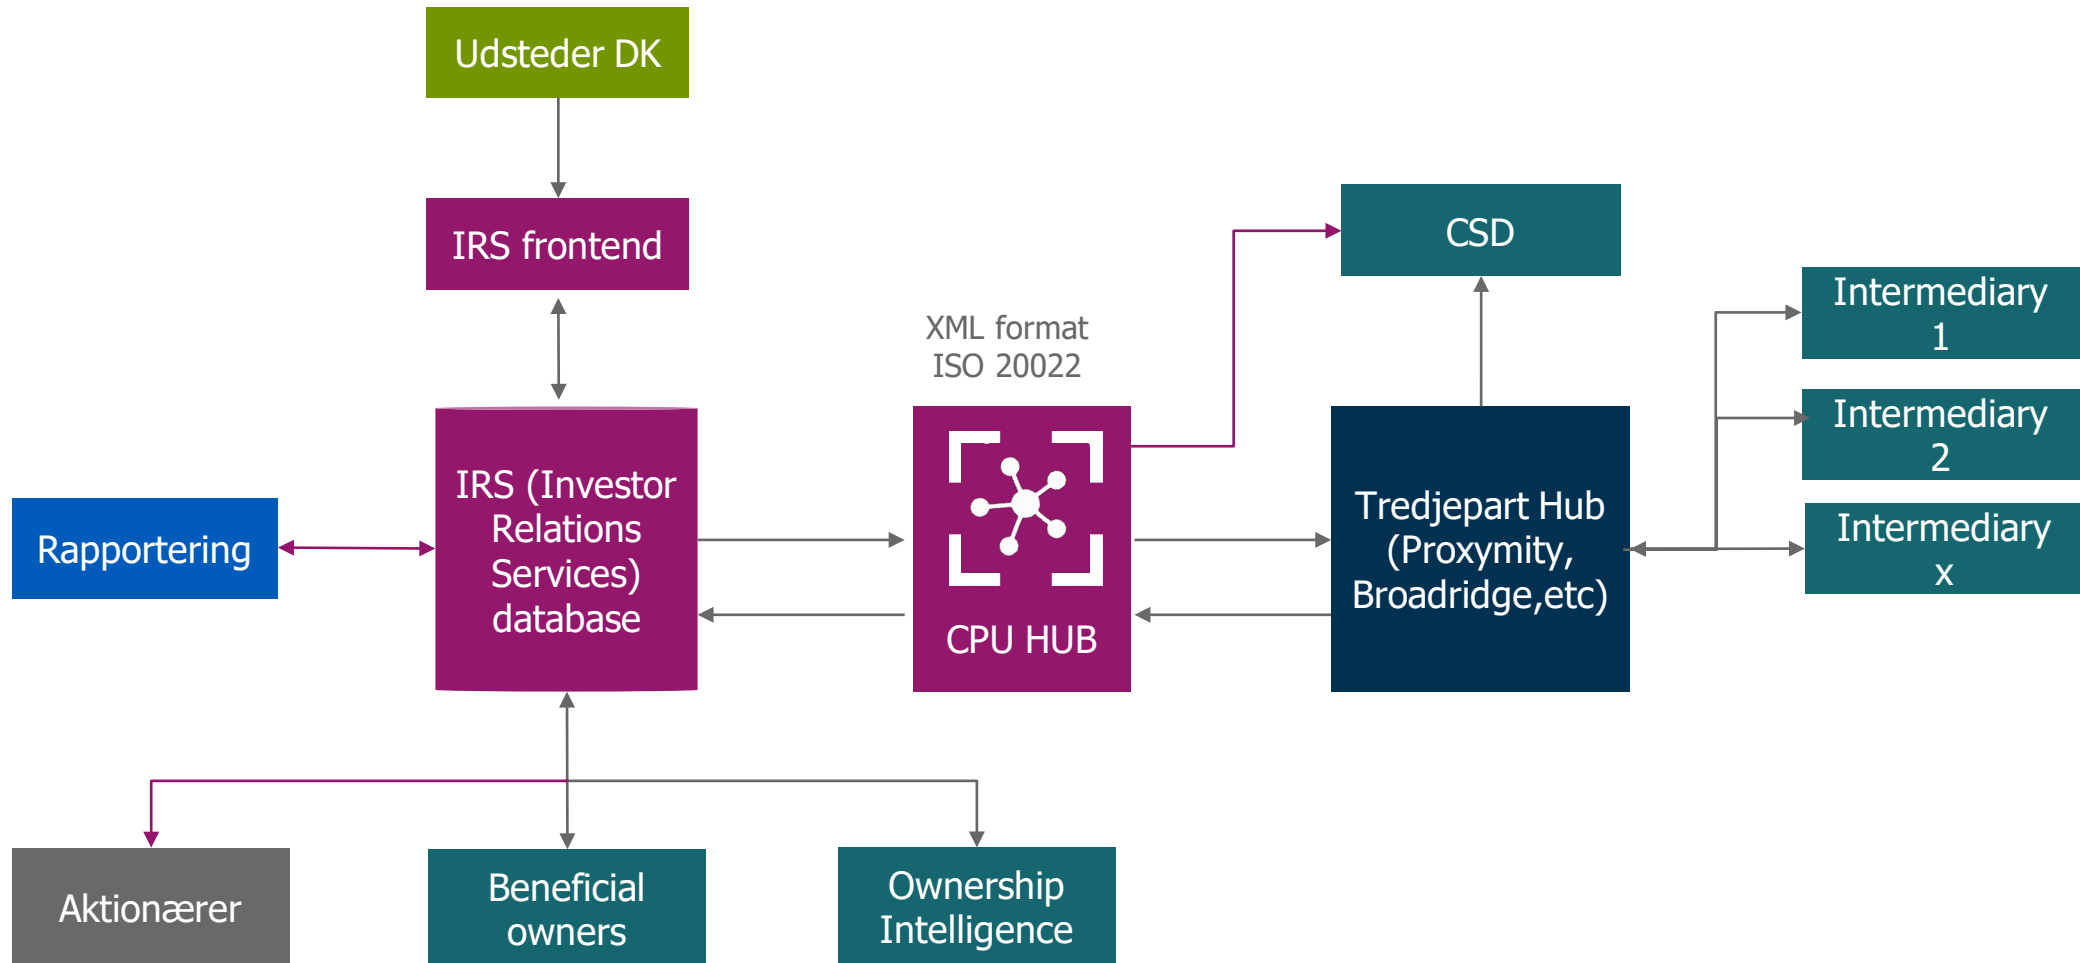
Udsteder DK

IRS frontend

XML format
ISO 20022

CSD

Intermediary 1

Intermediary 2

Intermediary x

Rapportering

IRS (Investor Relations Services) database

CPU HUB

Tredjepart Hub (Proxymity, Broadridge,etc)

Aktionærer

Beneficial owners

Ownership Intelligence